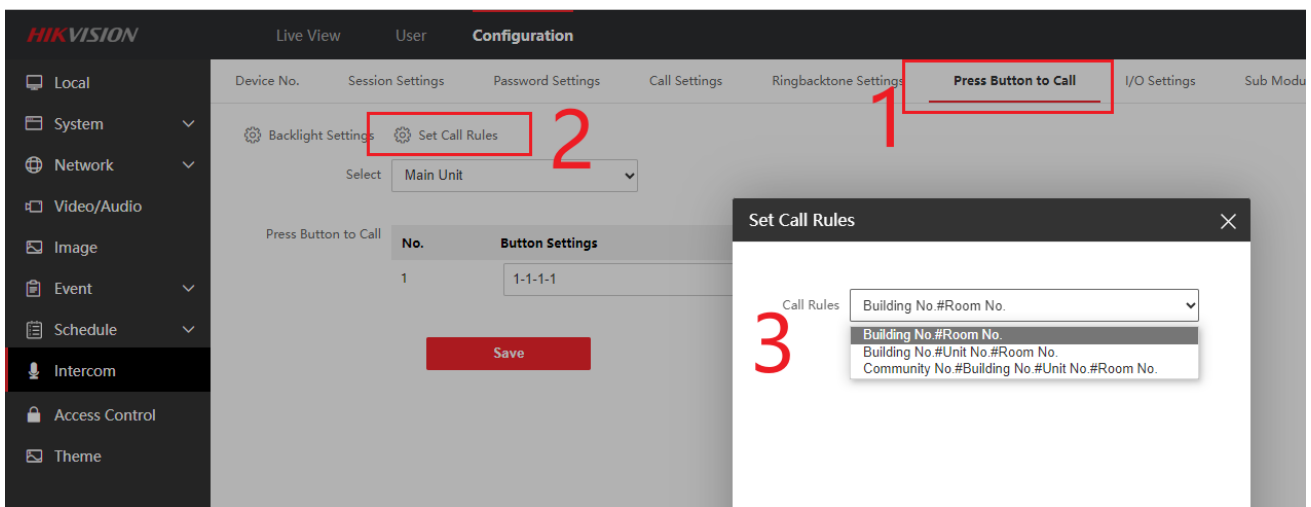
HIKVISION

Live View
User
Configuration

Local
System
Network
Video/Audio
Image
Event
Schedule
Intercom
Access Control
Theme

Device No.
Session Settings
Password Settings
Call Settings
Ringbacktone Settings
Press Button to Call
I/O Settings
Sub Modu

1

Backlight Settings
Set Call Rules

2

Select
Main Unit

Press Button to Call

| No. | Button Settings |
|---|---|
| 1 | 1-1-1-1 |

Save

Set Call Rules

3

Call Rules
Building No.#Room No.

Building No.#Room No.
Building No.#Unit No.#Room No.
Community No.#Building No.#Unit No.#Room No.